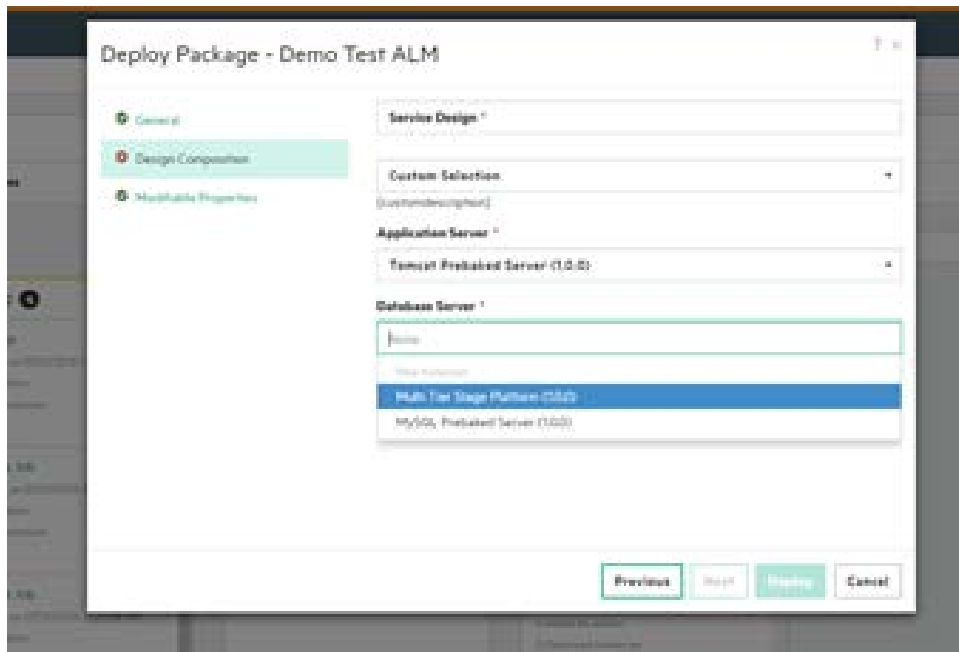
Deploy Package - Demo Test ALM

? ×

General

Design Composition

Modifiable Properties

Service Design *

Custom Selection

[customdescription]

Application Server *

Tomcat Prebaked Server (1.0.0)

Database Server *

None

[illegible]

Multi Tier Stage Platform (1.0.0)

MySQL Prebaked Server (1.0.0)

Previous

Next

Deploy

Cancel